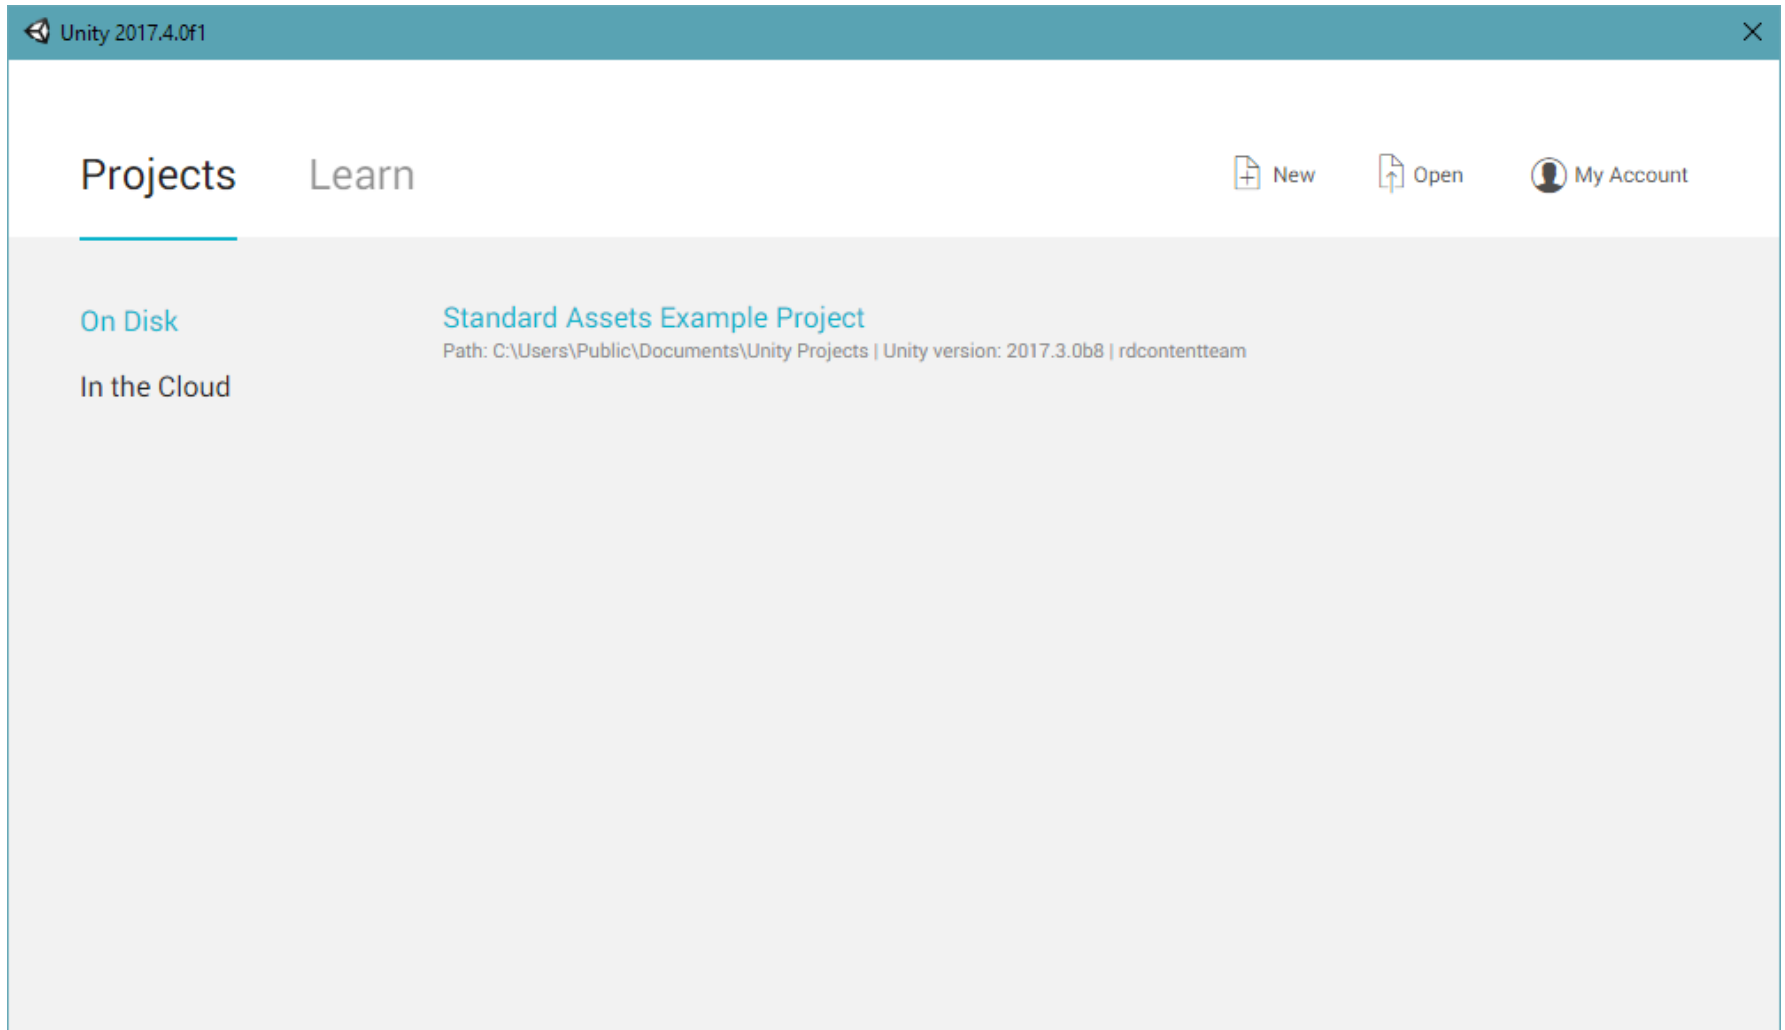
Unity 2017.4.0f1

Projects Learn

New Open My Account

On Disk

In the Cloud

Standard Assets Example Project

Path: C:\Users\Public\Documents\Unity Projects | Unity version: 2017.3.0b8 | rdcontentteam